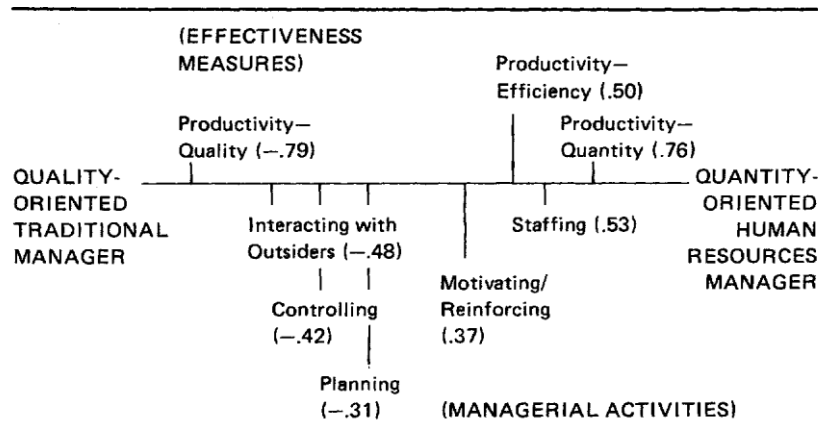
(EFFECTIVENESS MEASURES)

Productivity—Efficiency (.50)

Productivity—Quality (−.79)

Productivity—Quantity (.76)

QUALITY-ORIENTED TRADITIONAL MANAGER

QUANTITY-ORIENTED HUMAN RESOURCES MANAGER

Interacting with Outsiders (−.48)

Staffing (.53)

Controlling (−.42)

Motivating/Reinforcing (.37)

Planning (−.31)

(MANAGERIAL ACTIVITIES)